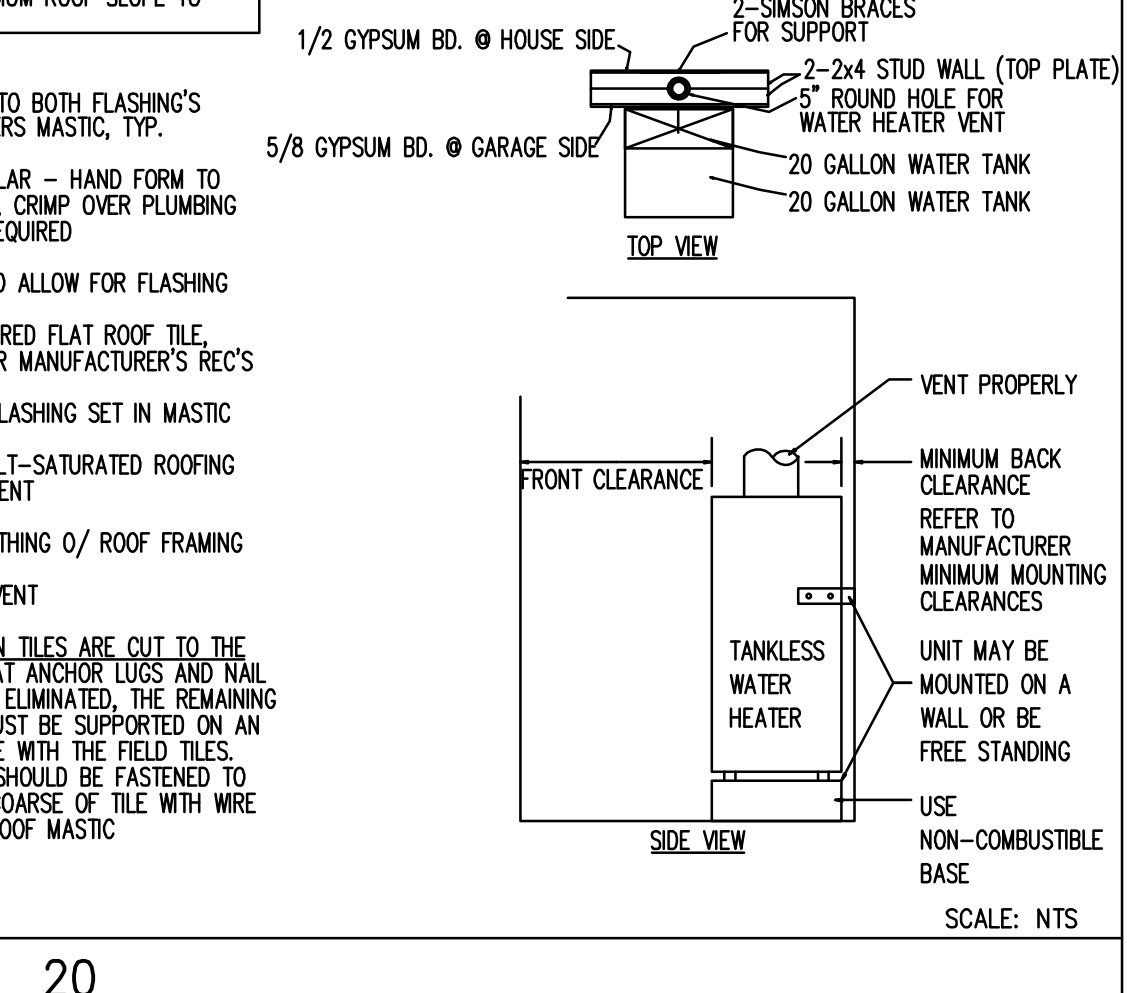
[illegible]IUM ROOF SLOPE TO

TO BOTH FLASHING'S
RS MASTIC, TYP.

LAR – HAND FORM TO
, CRIMP OVER PLUMBING
EQUIRED

D ALLOW FOR FLASHING

RED FLAT ROOF TILE,
R MANUFACTURER'S REC'S

LASHING SET IN MASTIC

LT-SATURATED ROOFING
ENT

THING O/ ROOF FRAMING

VENT

N TILES ARE CUT TO THE
AT ANCHOR LUGS AND NAIL
ELIMINATED, THE REMAINING
UST BE SUPPORTED ON AN
E WITH THE FIELD TILES.
SHOULD BE FASTENED TO
COARSE OF TILE WITH WIRE
OOF MASTIC

2-SIMSON BRACES
FOR SUPPORT

1/2 GYPSUM BD. @ HOUSE SIDE

2-2x4 STUD WALL (TOP PLATE)

5" ROUND HOLE FOR
WATER HEATER VENT

5/8 GYPSUM BD. @ GARAGE SIDE

20 GALLON WATER TANK

20 GALLON WATER TANK

TOP VIEW

VENT PROPERLY

FRONT CLEARANCE

MINIMUM BACK
CLEARANCE

REFER TO
MANUFACTURER
MINIMUM MOUNTING
CLEARANCES

TANKLESS
WATER
HEATER

UNIT MAY BE
MOUNTED ON A
WALL OR BE
FREE STANDING

USE
NON-COMBUSTIBLE
BASE

SIDE VIEW

SCALE: NTS

20